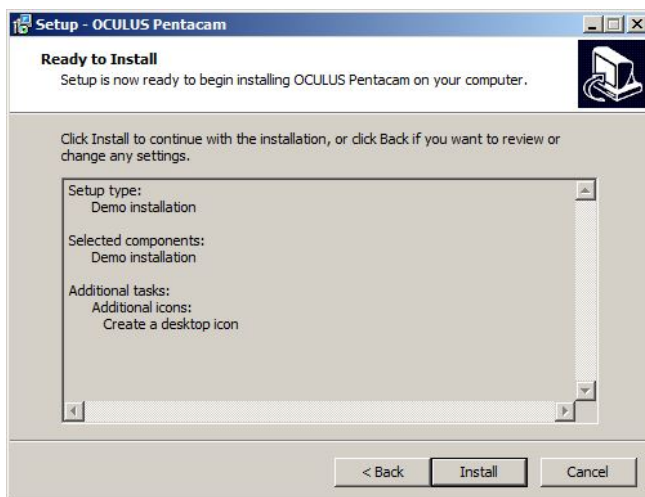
Setup - OCULUS Pentacam

Ready to Install
Setup is now ready to begin installing OCULUS Pentacam on your computer.

Click Install to continue with the installation, or click Back if you want to review or change any settings.

Setup type:
Demo installation

Selected components:
Demo installation

Additional tasks:
Additional icons:
Create a desktop icon

< Back
Install
Cancel